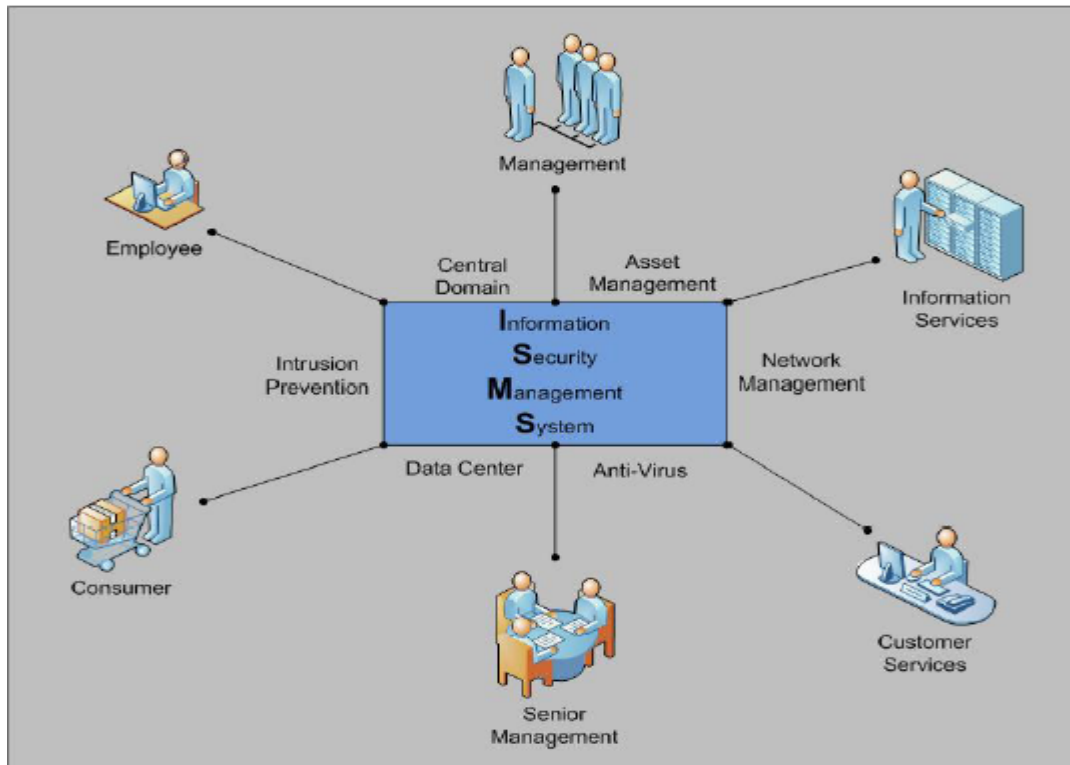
Management

Employee

Information Services

Central Domain

Asset Management

Information Security Management System

Intrusion Prevention

Network Management

Data Center

Anti-Virus

Consumer

Customer Services

Senior Management